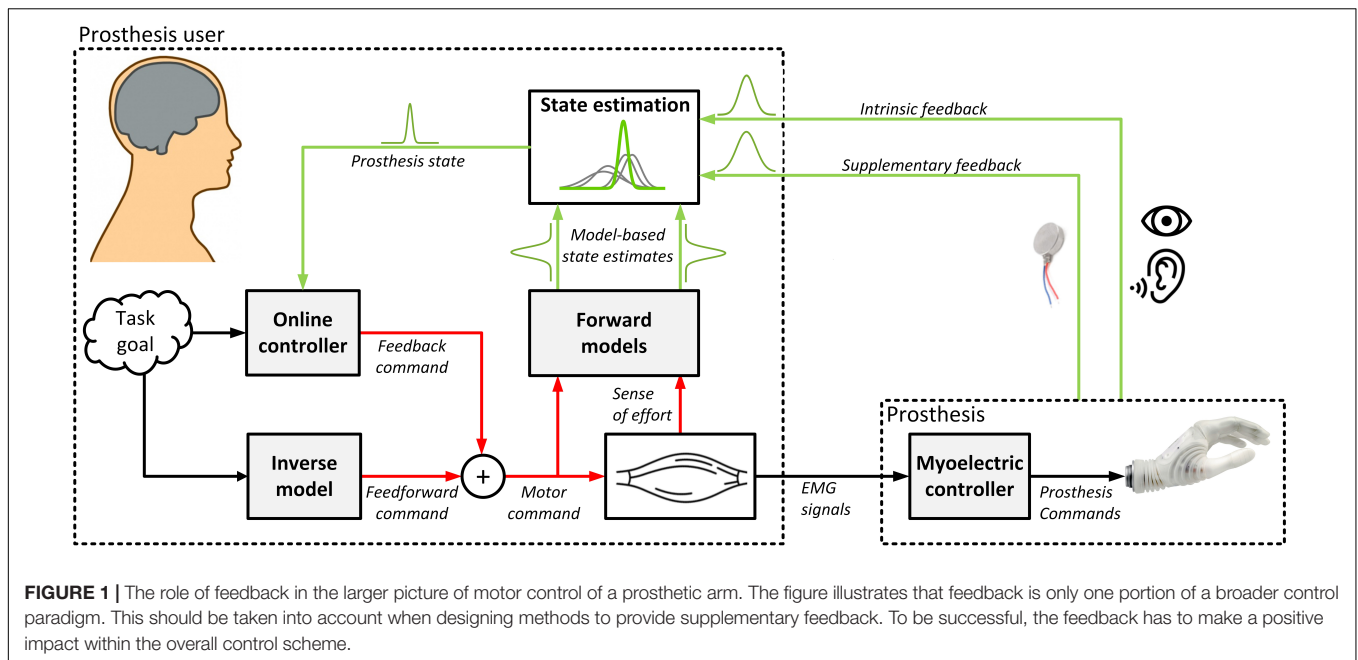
Prosthesis user

State estimation

Intrinsic feedback

Prosthesis state

Supplementary feedback

Model-based state estimates

Task goal

Online controller

Feedback command

Forward models

Sense of effort

Prosthesis

Inverse model

+

Feedforward command

Motor command

EMG signals

Myoelectric controller

Prosthesis Commands

FIGURE 1 | The role of feedback in the larger picture of motor control of a prosthetic arm. The figure illustrates that feedback is only one portion of a broader control paradigm. This should be taken into account when designing methods to provide supplementary feedback. To be successful, the feedback has to make a positive impact within the overall control scheme.